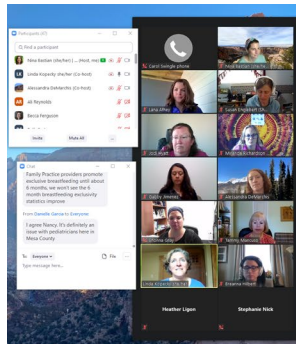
Participants (37)

Find a participant

Alexa Kasdan (she/her) (Host, me)

LK Linda Kopecky she/her (Co-host)

Alexandra DeMarchis (Co-host)

AR Jill Reynolds

Becca Ferguson

Invite Mute All ...

Chat

Family Practice providers promote exclusive breastfeeding with about 6 months, we won't see the 6 month breastfeeding exclusivity statistics improve

From Danielle Gavne to Everyone:

I agree Nancy. It's definitely an issue with pediatricians here in Mesa County.

To: Everyone File ...

Type message here...

Carol Swingle phone

Lana Alfrey

Susan Englehart (Sh...

Jodi Hiatt

Melinda Richardson

Gabby Jimenez

Alexandra DeMarchis

Christina Bray

Tammy Mascovas

Linda Kopecky she/her

Breanna Hilbert

Heather Ligon

Stephanie Fick